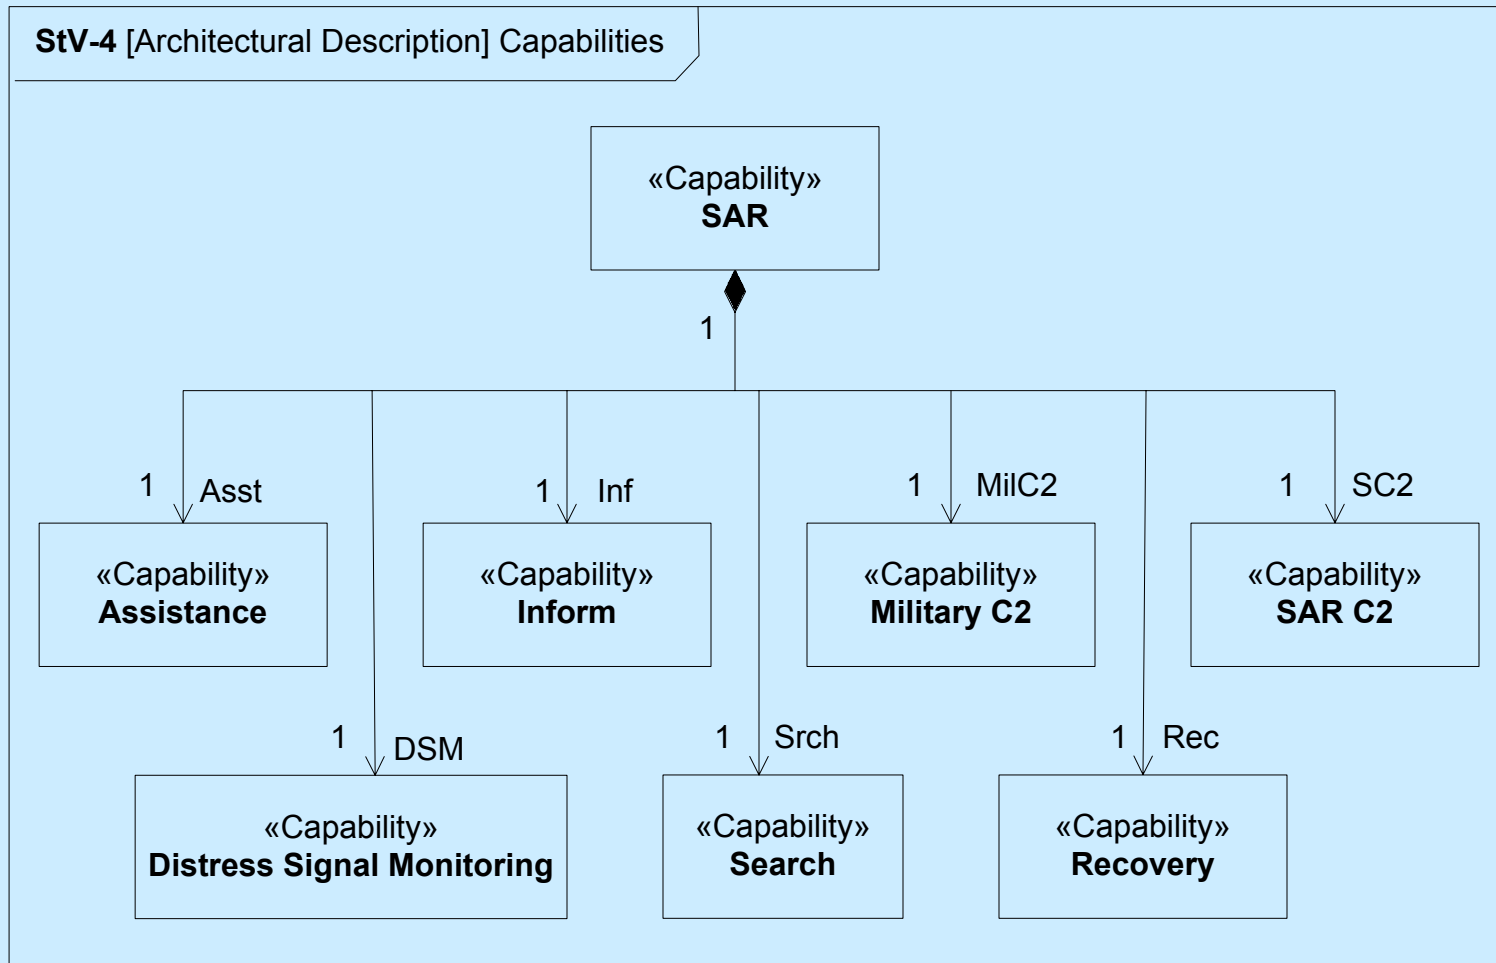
StV-4 [Architectural Description] Capabilities

«Capability»
SAR

1

1 Asst

1 Inf

1 MilC2

1 SC2

«Capability»
Assistance

«Capability»
Inform

«Capability»
Military C2

«Capability»
SAR C2

1 DSM

1 Srch

1 Rec

«Capability»
Distress Signal Monitoring

«Capability»
Search

«Capability»
Recovery